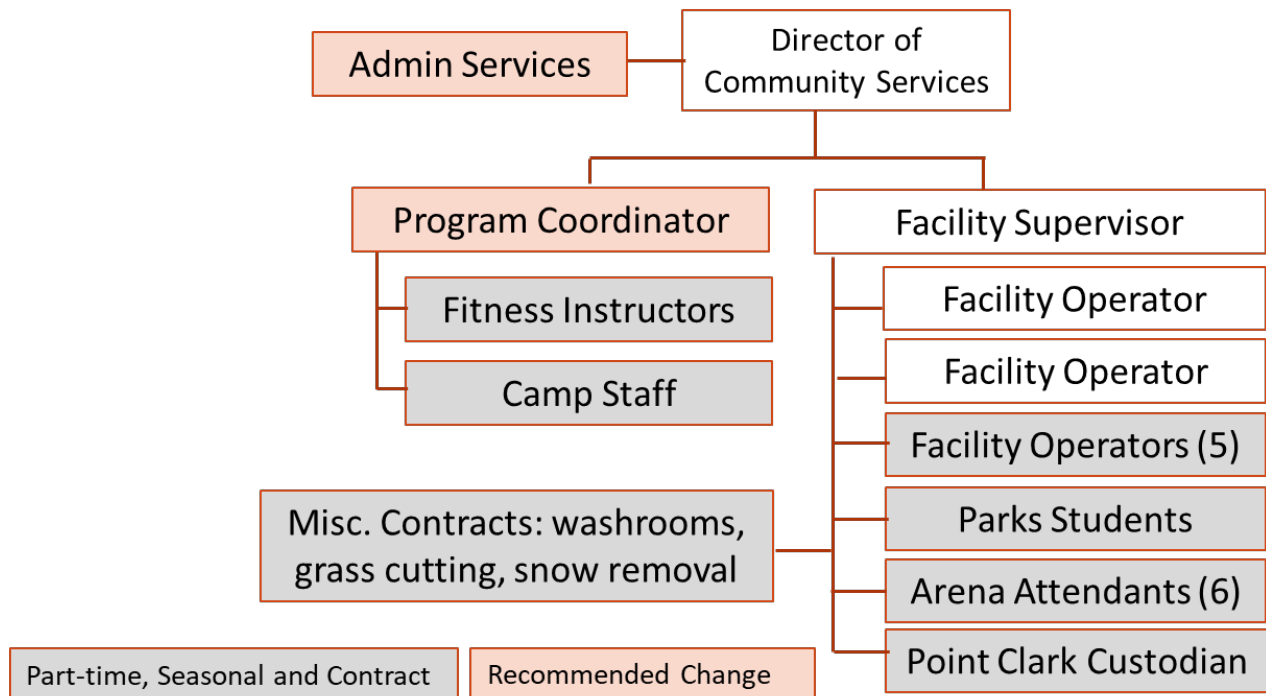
Admin Services

Director of Community Services

Program Coordinator

Facility Supervisor

Fitness Instructors

Camp Staff

Facility Operator

Facility Operator

Facility Operators (5)

Misc. Contracts: washrooms, grass cutting, snow removal

Parks Students

Arena Attendants (6)

Point Clark Custodian

Part-time, Seasonal and Contract

Recommended Change